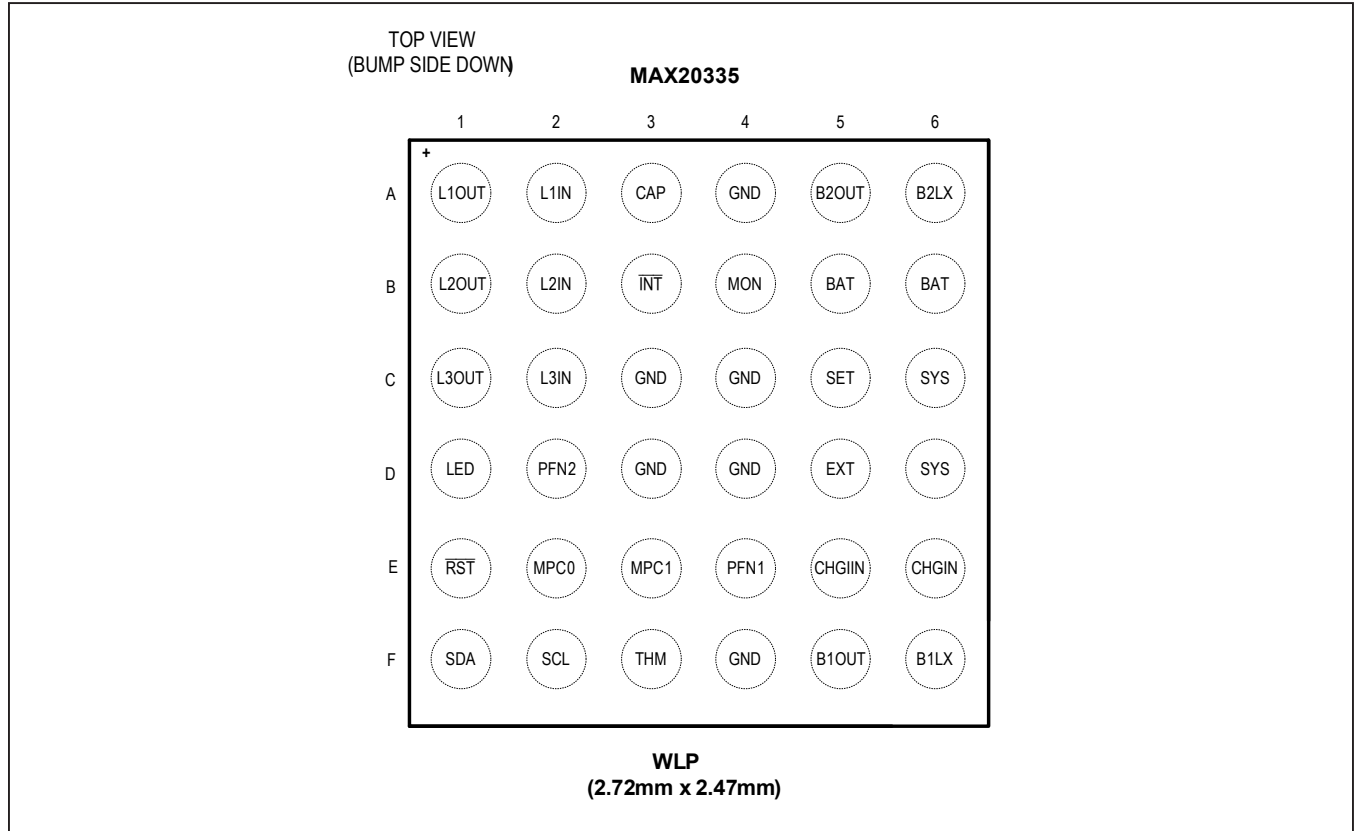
TOP VIEW
(BUMP SIDE DOWN)

MAX20335

| | 1 | 2 | 3 | 4 | 5 | 6 |
|---|---|---|---|---|---|---|
| A | L1OUT | L1IN | CAP | GND | B2OUT | B2LX |
| B | L2OUT | L2IN | $\overline{INT}$ | MON | BAT | BAT |
| C | L3OUT | L3IN | GND | GND | SET | SYS |
| D | LED | PFN2 | GND | GND | EXT | SYS |
| E | $\overline{RST}$ | MPC0 | MPC1 | PFN1 | CHGIIN | CHGIN |
| F | SDA | SCL | THM | GND | B1OUT | B1LX |

+

WLP
(2.72mm x 2.47mm)